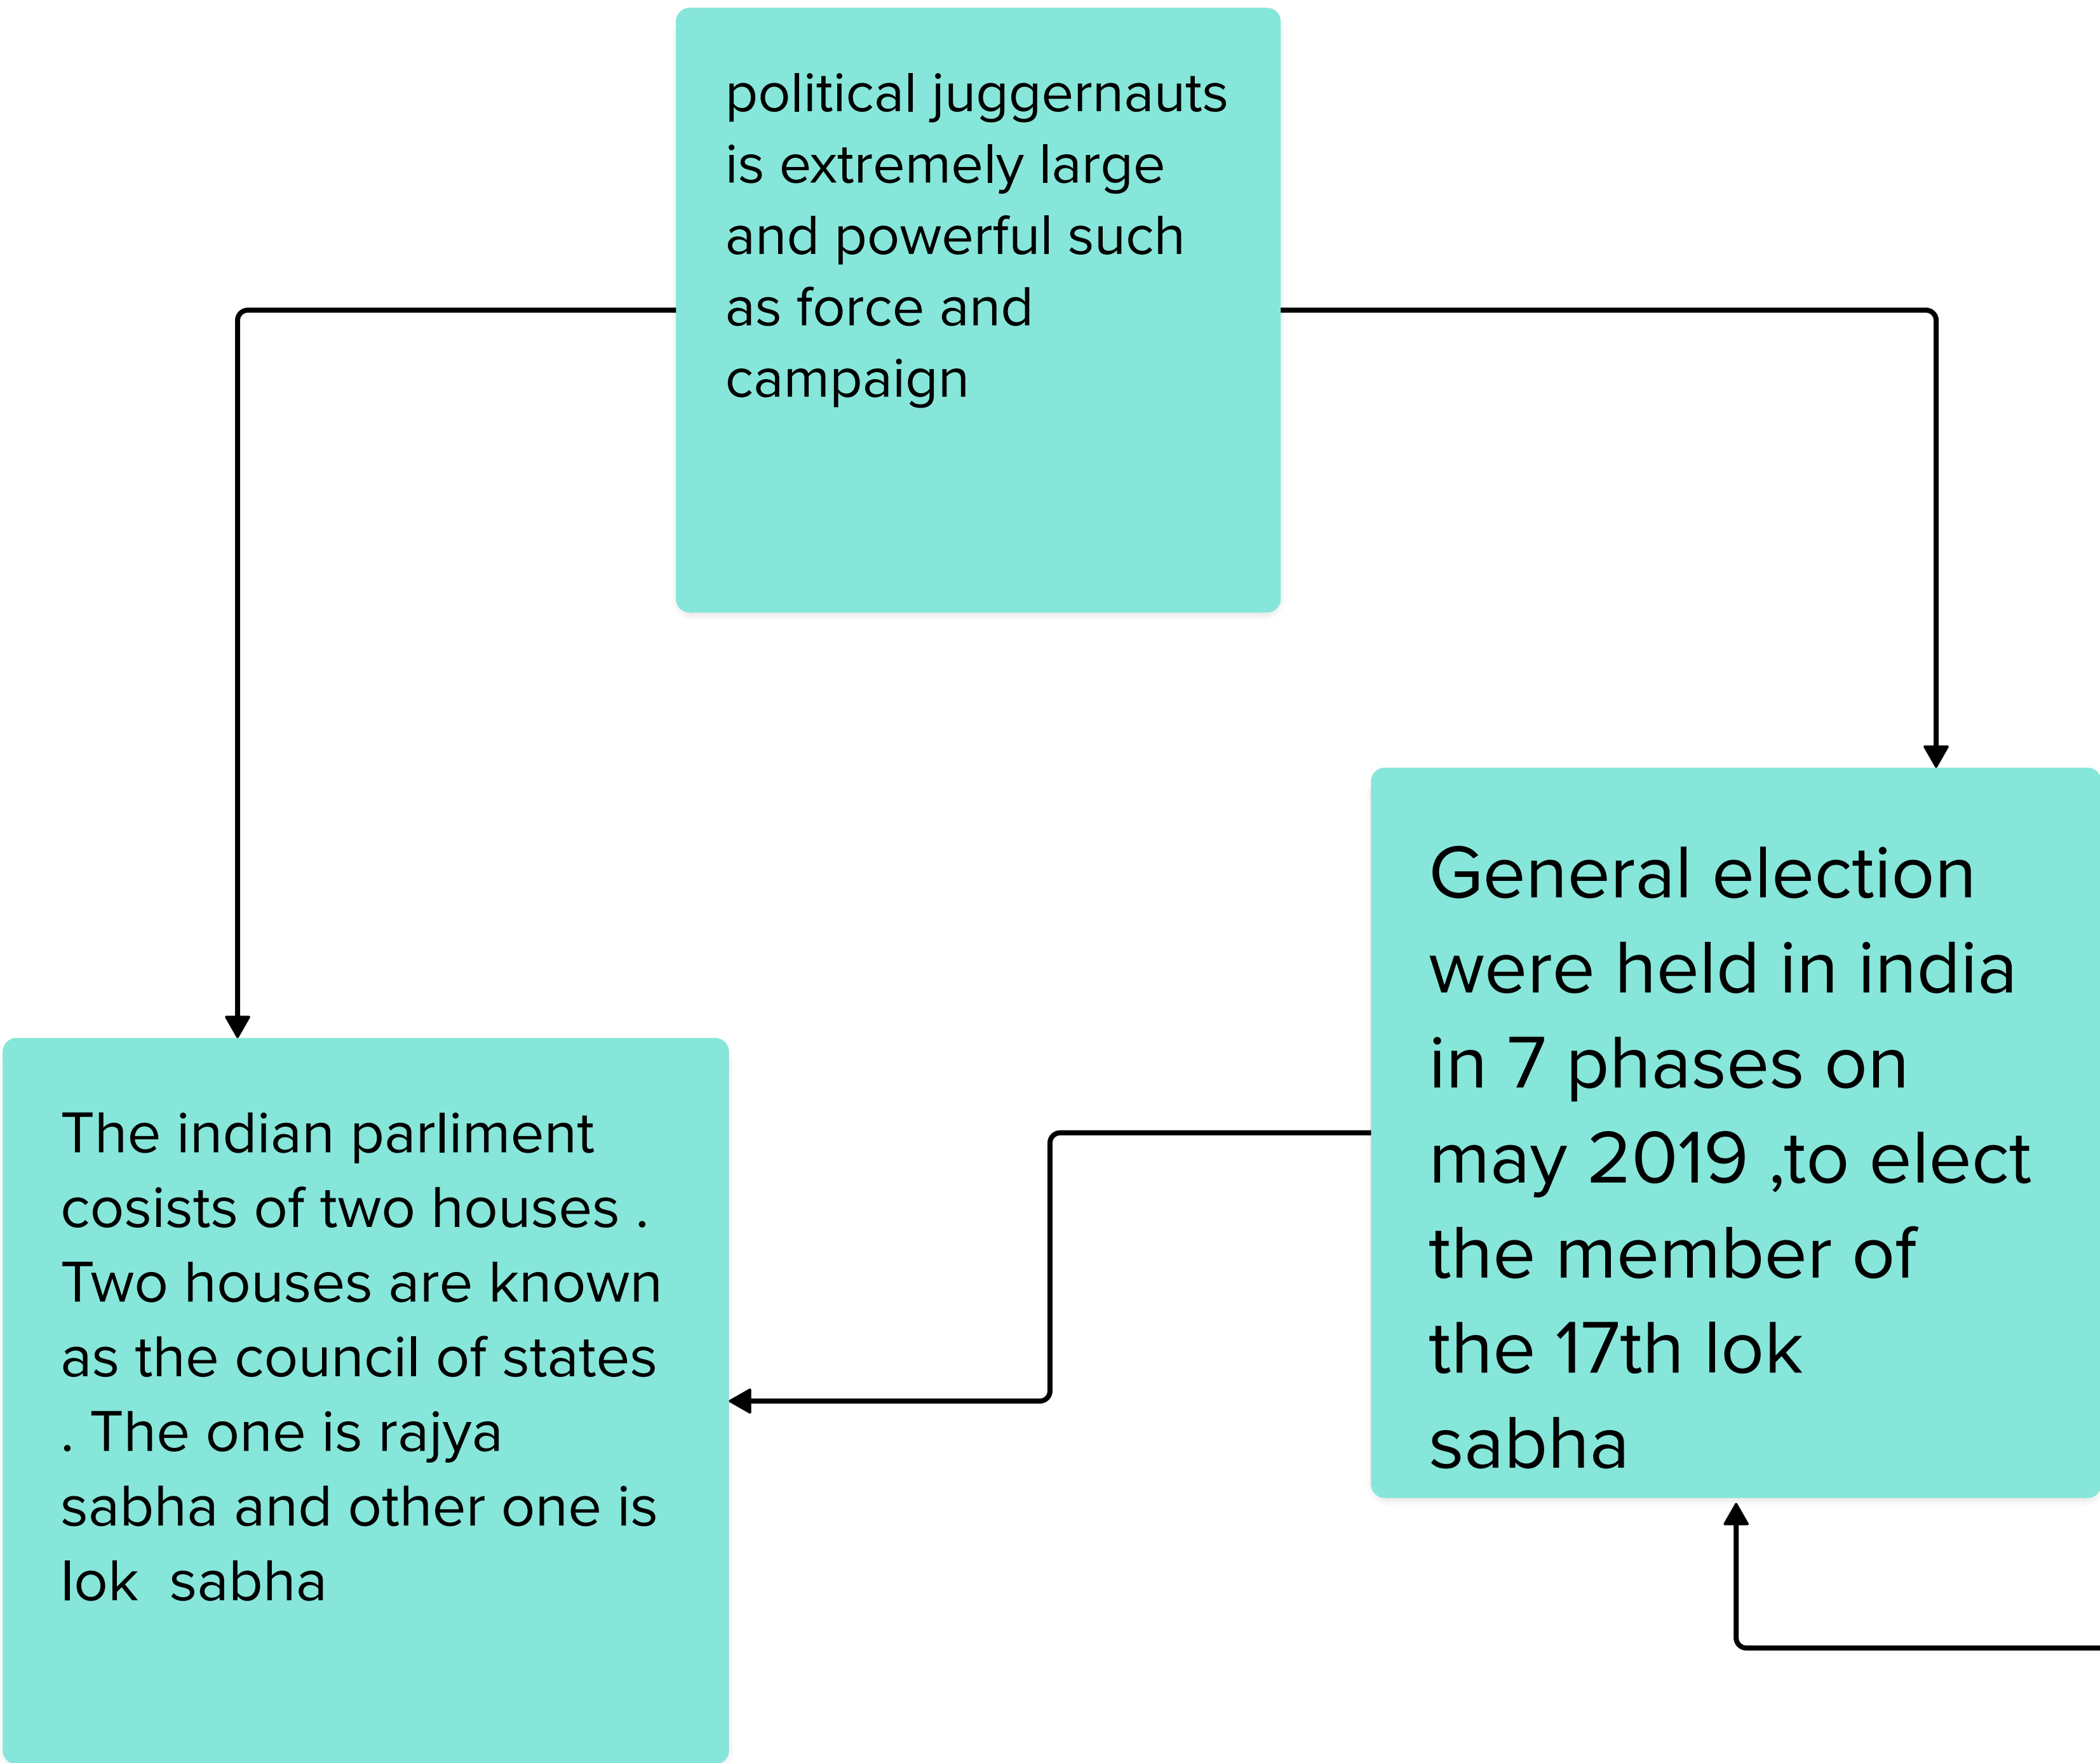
political juggernauts is extremely large and powerful such as force and campaign

General election were held in india in 7 phases on may 2019 ,to elect the member of the 17th lok sabha

The indian parliment cosists of two houses . Two houses are known as the council of states . The one is rajya sabha and other one is lok sabha